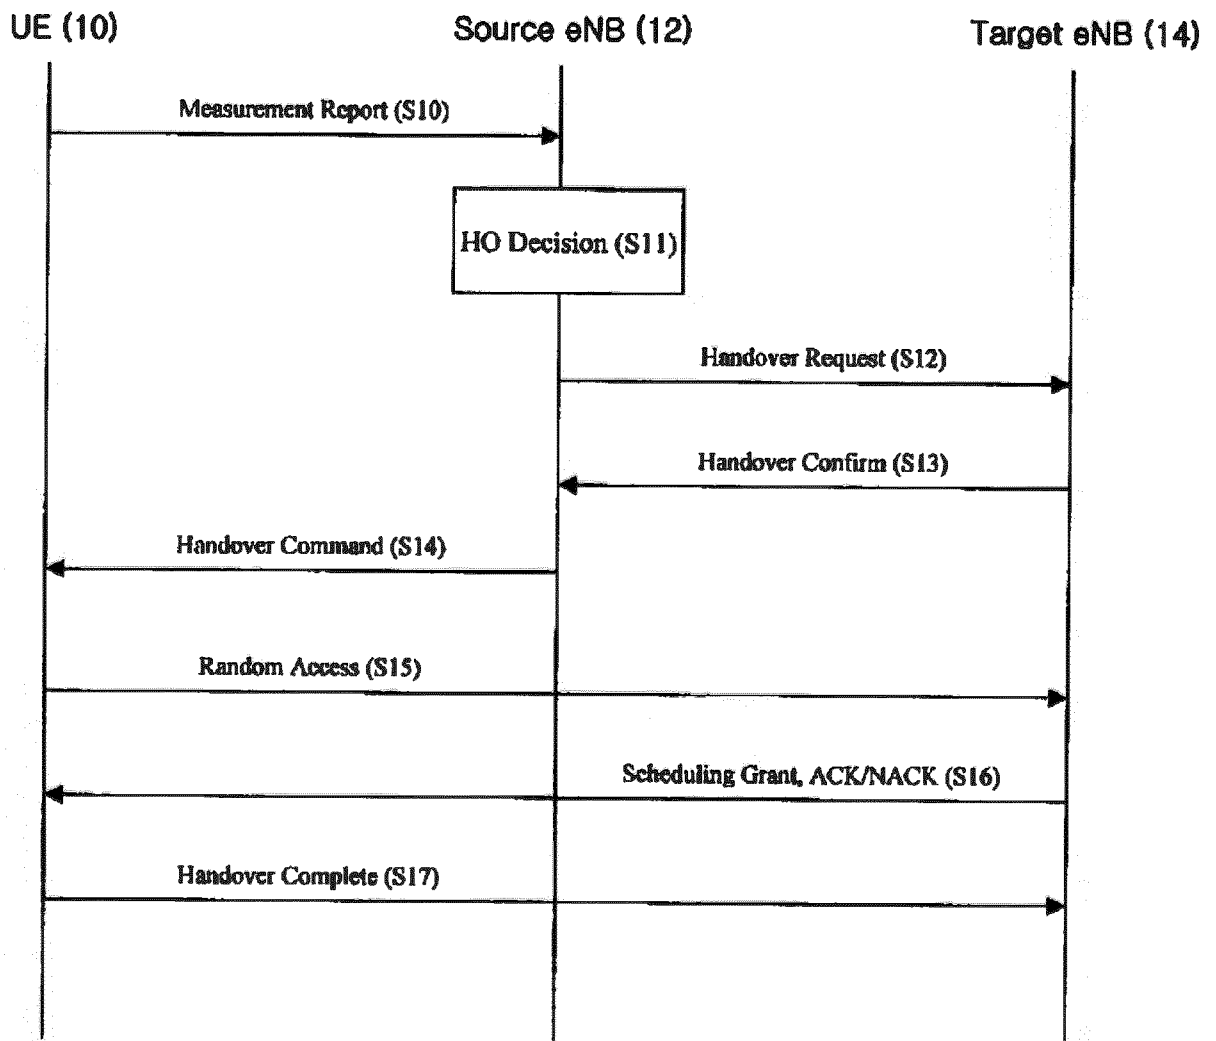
UE (10)

Source eNB (12)

Target eNB (14)

Measurement Report (S10)

HO Decision (S11)

Handover Request (S12)

Handover Confirm (S13)

Handover Command (S14)

Random Access (S15)

Scheduling Grant, ACK/NACK (S16)

Handover Complete (S17)